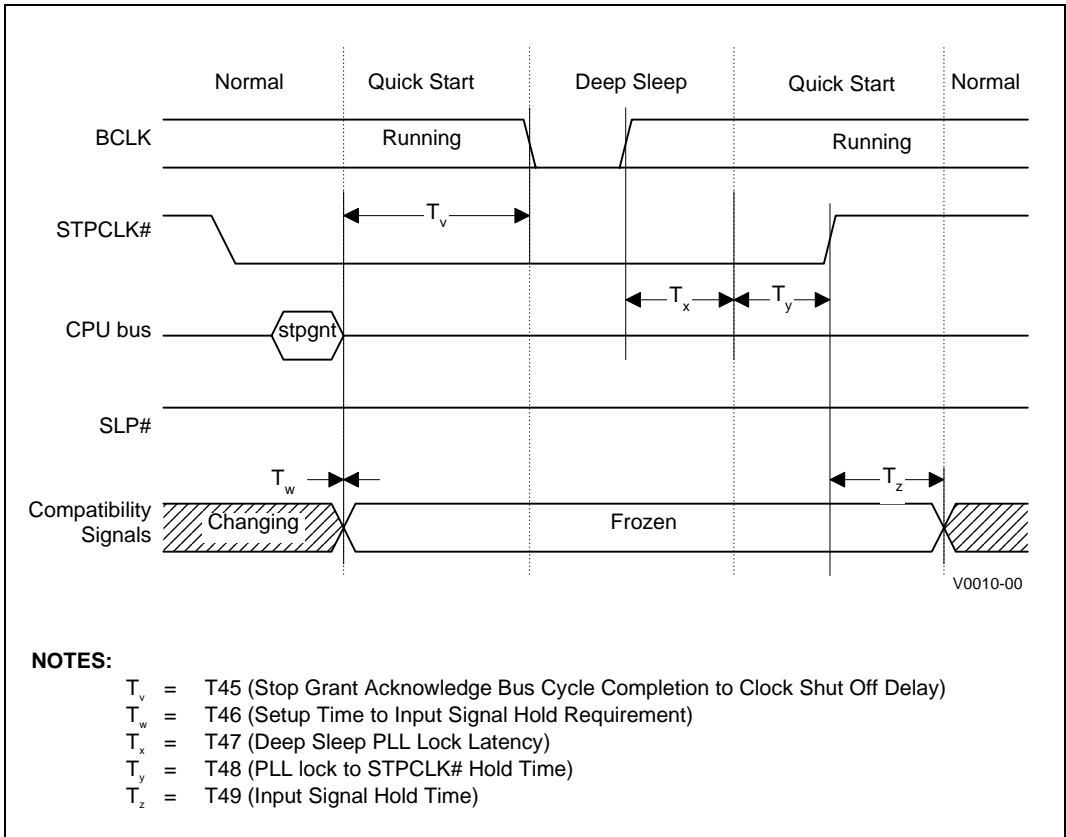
Normal
Quick Start
Deep Sleep
Quick Start
Normal

BCLK
Running
Running

STPCLK#
$T_v$

$T_x$
$T_y$

CPU bus
stpgnt

SLP#

$T_w$
$T_z$

Compatibility Signals
Changing
Frozen

V0010-00

NOTES:
$T_v$ = T45 (Stop Grant Acknowledge Bus Cycle Completion to Clock Shut Off Delay)
$T_w$ = T46 (Setup Time to Input Signal Hold Requirement)
$T_x$ = T47 (Deep Sleep PLL Lock Latency)
$T_y$ = T48 (PLL lock to STPCLK# Hold Time)
$T_z$ = T49 (Input Signal Hold Time)